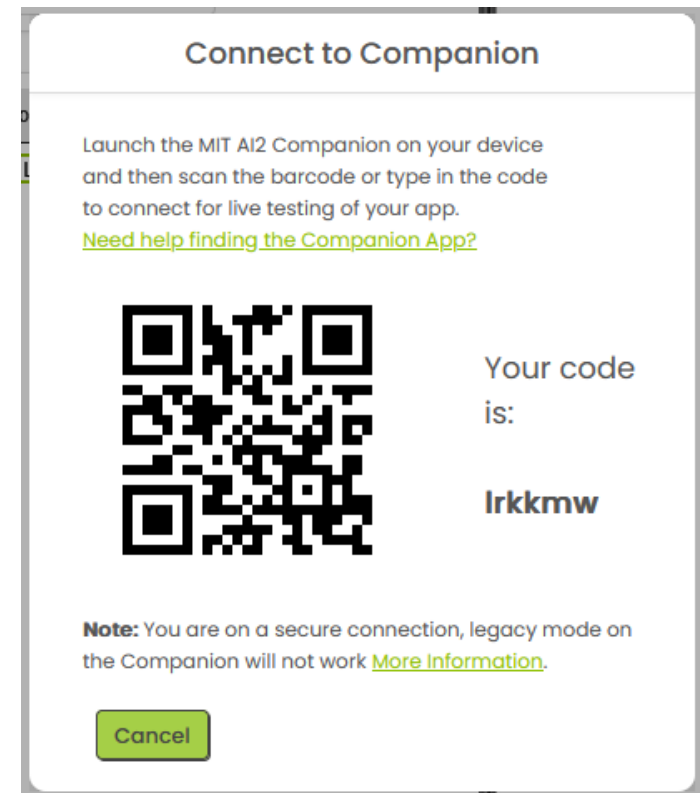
Connect to Companion

Launch the MIT AI2 Companion on your device and then scan the barcode or type in the code to connect for live testing of your app.
Need help finding the Companion App?

Your code is:

lrkkmw

Note: You are on a secure connection, legacy mode on the Companion will not work More Information.

Cancel